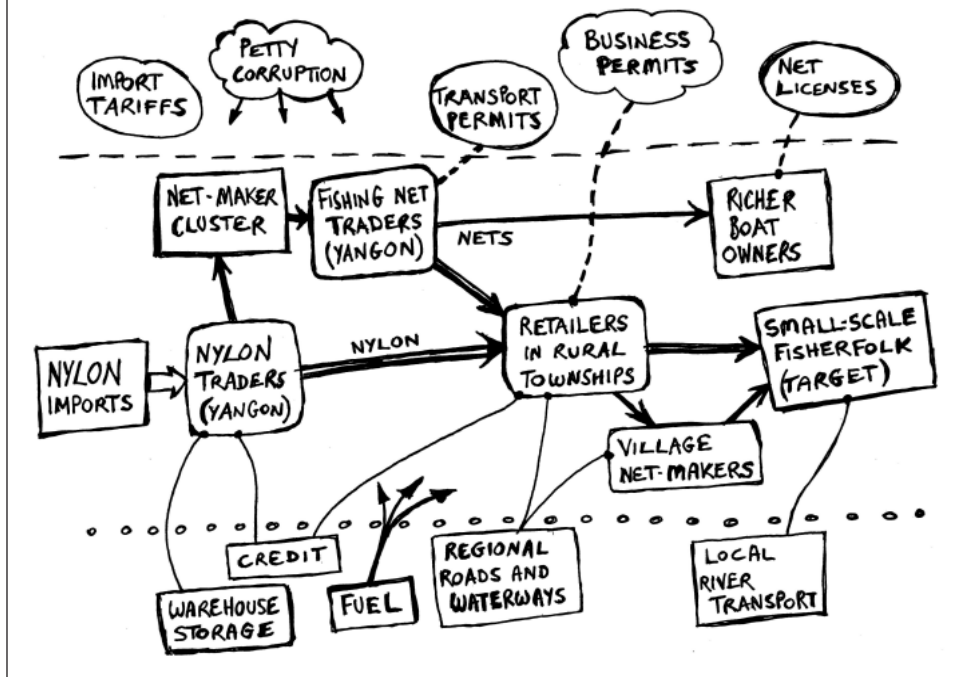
IMPORT TARIFFS

PETTY CORRUPTION

TRANSPORT PERMITS

BUSINESS PERMITS

NET LICENSES

NET-MAKER CLUSTER

FISHING NET TRADERS (YANGON)

NETS

RICHER BOAT OWNERS

NYLON IMPORTS

NYLON TRADERS (YANGON)

NYLON

RETAILERS IN RURAL TOWNSHIPS

SMALL-SCALE FISHERFOLK (TARGET)

VILLAGE NET-MAKERS

CREDIT

WAREHOUSE STORAGE

FUEL

REGIONAL ROADS AND WATERWAYS

LOCAL RIVER TRANSPORT